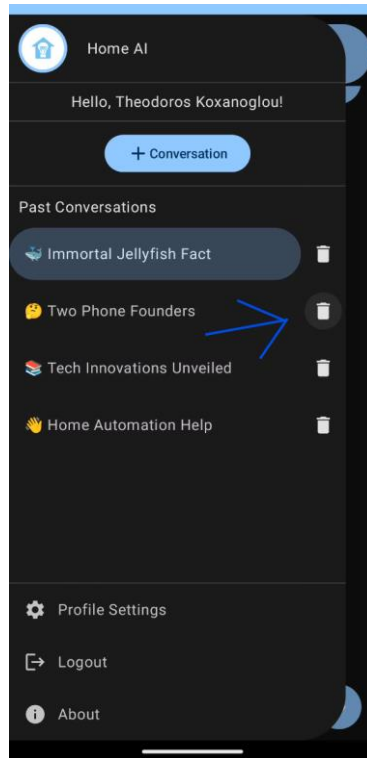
Home AI

Hello, Theodoros Koxanoglou!

+ Conversation

Past Conversations

🐳 Immortal Jellyfish Fact

🤔 Two Phone Founders

📚 Tech Innovations Unveiled

👋 Home Automation Help

Profile Settings

Logout

About